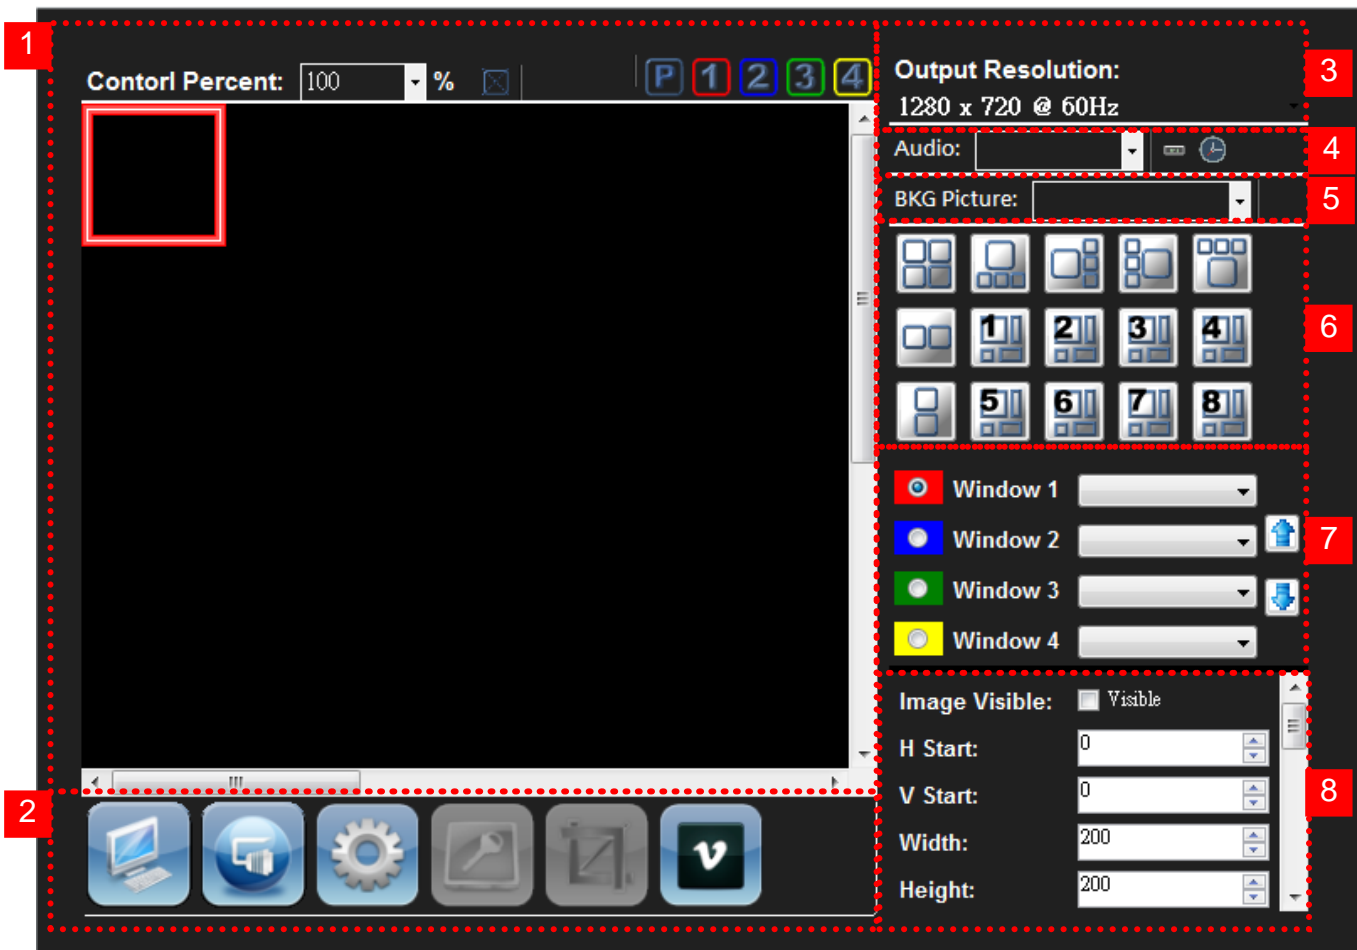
1

Contorl Percent: 100 %

P 1 2 3 4

3

Output Resolution:

1280 x 720 @ 60Hz

4

Audio:

5

BKG Picture:

6

1 2 3 4

5 6 7 8

Window 1

Window 2

7

Window 3

Window 4

2

Image Visible: Visible

H Start: 0

8

V Start: 0

Width: 200

Height: 200